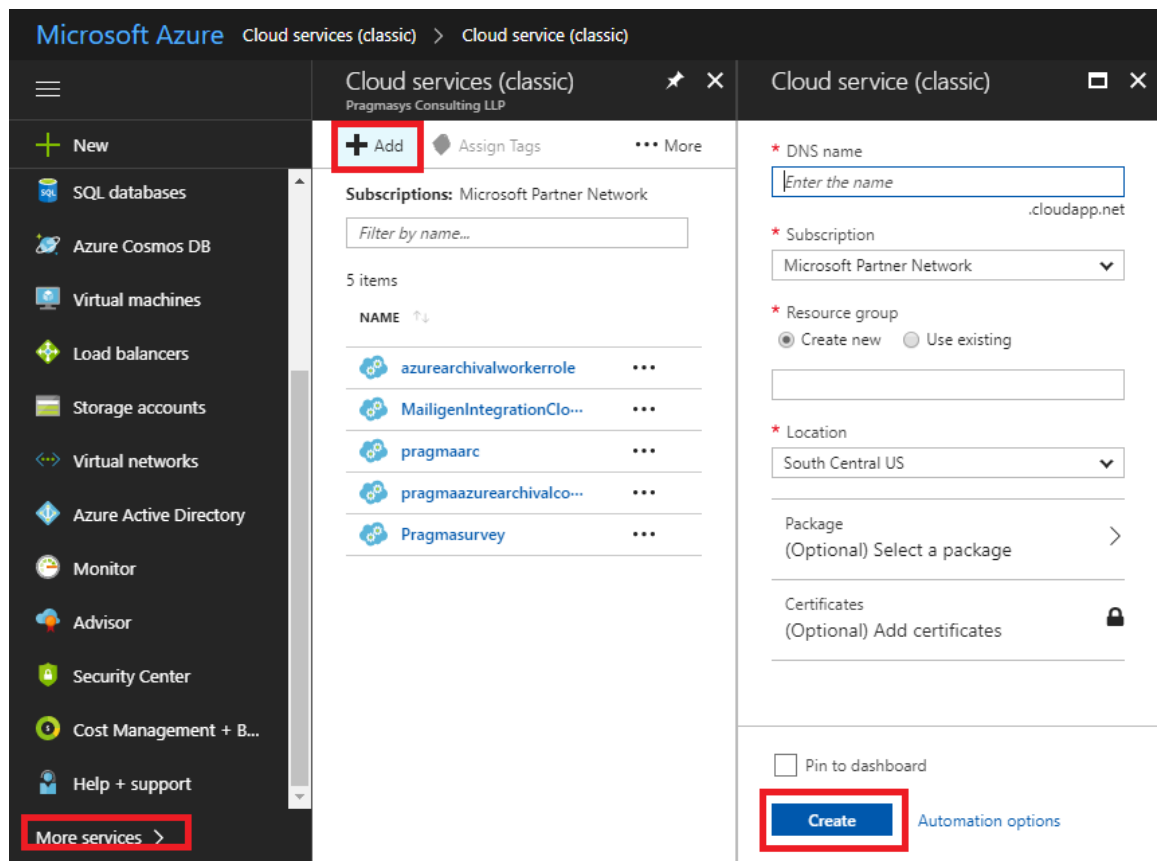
Microsoft Azure Cloud services (classic) > Cloud service (classic)

New
SQL databases
Azure Cosmos DB
Virtual machines
Load balancers
Storage accounts
Virtual networks
Azure Active Directory
Monitor
Advisor
Security Center
Cost Management + B...
Help + support
More services >

Cloud services (classic)
Pragmasys Consulting LLP

Add Assign Tags ••• More

Subscriptions: Microsoft Partner Network

Filter by name...

5 items

NAME

| | |
|---|---|
| azurearchivalworkerrole | ••• |
| MailigenIntegrationClo··· | ••• |
| pragmaarc | ••• |
| pragmaazurearchivalco··· | ••• |
| Pragmasurvey | ••• |

Cloud service (classic)

* DNS name
Enter the name
.cloudapp.net

* Subscription
Microsoft Partner Network

* Resource group
Create new Use existing

* Location
South Central US

Package
(Optional) Select a package

Certificates
(Optional) Add certificates

Pin to dashboard

Create Automation options